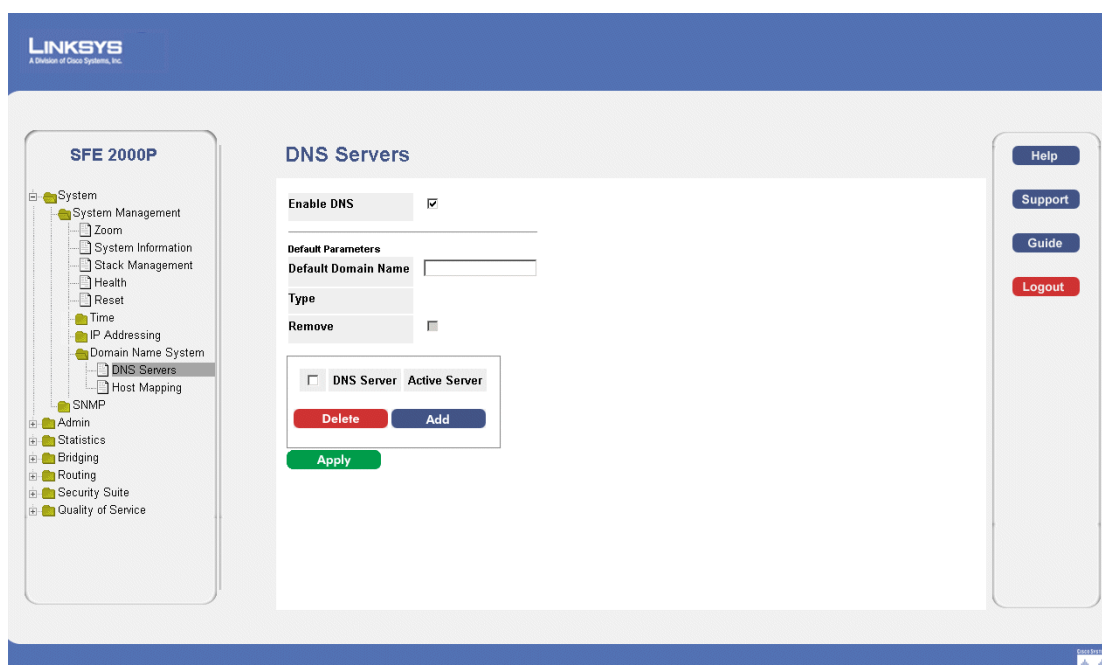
LINKSYS
A Division of Cisco Systems, Inc.

SFE 2000P

System
System Management
Zoom
System Information
Stack Management
Health
Reset
Time
IP Addressing
Domain Name System
DNS Servers
Host Mapping
SNMP
Admin
Statistics
Bridging
Routing
Security Suite
Quality of Service

DNS Servers

Enable DNS ☑

Default Parameters

Default Domain Name

Type

Remove

| ☐ | DNS Server | Active Server |
|---|---|---|

Delete Add

Apply

Help
Support
Guide
Logout

Cisco Systems
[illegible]